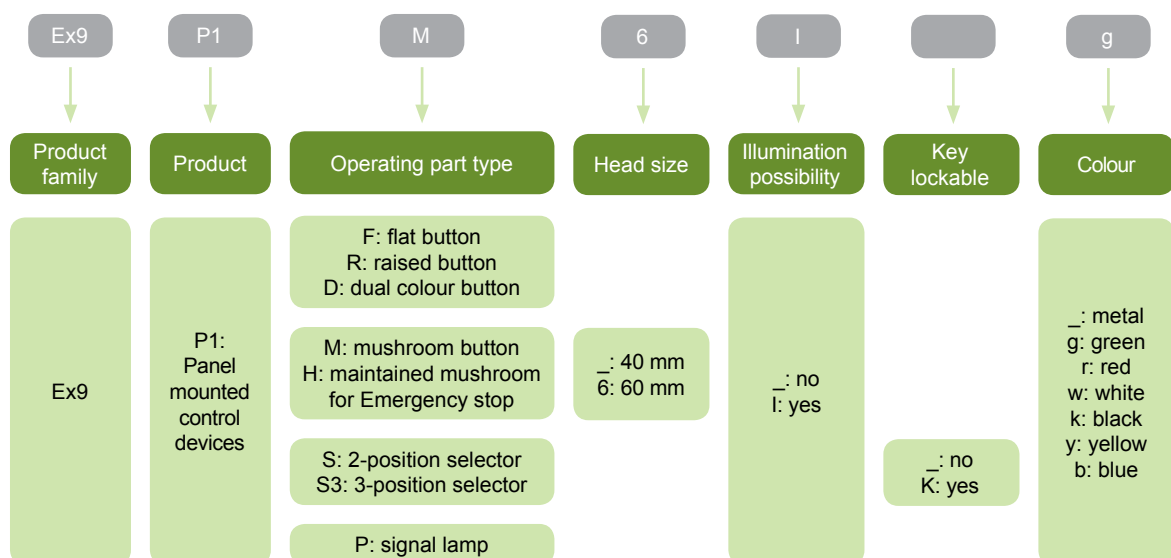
Ex9 P1 M 6 I g

Product family

Product

Operating part type

Head size

Illumination possibility

Key lockable

Colour

Ex9

P1: Panel mounted control devices

F: flat button
R: raised button
D: dual colour button

M: mushroom button
H: maintained mushroom for Emergency stop

S: 2-position selector
S3: 3-position selector

P: signal lamp

_: 40 mm
6: 60 mm

_: no
I: yes

_: no
K: yes

_: metal
g: green
r: red
w: white
k: black
y: yellow
b: blue